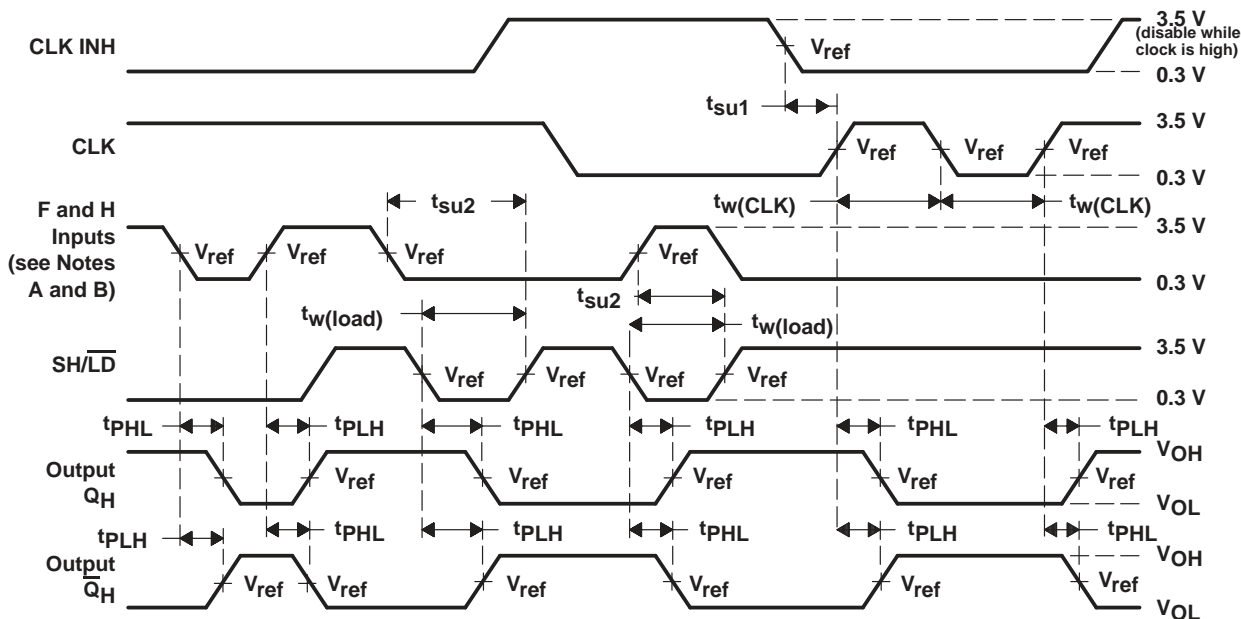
CLK INH
$V_{ref}$
3.5 V
(disable while clock is high)
0.3 V
$t_{su1}$
CLK
$V_{ref}$
$V_{ref}$
$V_{ref}$
3.5 V
0.3 V
F and H Inputs (see Notes A and B)
$t_{su2}$
$t_{w(CLK)}$
$t_{w(CLK)}$
$V_{ref}$
$V_{ref}$
$V_{ref}$
$V_{ref}$
3.5 V
0.3 V
$t_{su2}$
$t_{w(load)}$
$t_{w(load)}$
$SH/\overline{LD}$
$V_{ref}$
$V_{ref}$
$V_{ref}$
$V_{ref}$
3.5 V
0.3 V
$t_{PHL}$
$t_{PLH}$
$t_{PHL}$
$t_{PLH}$
$t_{PHL}$
$t_{PLH}$
Output $Q_H$
$V_{ref}$
$V_{ref}$
$V_{ref}$
$V_{ref}$
$V_{OH}$
$V_{OL}$
$t_{PLH}$
$t_{PHL}$
$t_{PLH}$
$t_{PHL}$
$t_{PLH}$
$t_{PHL}$
Output $\overline{Q_H}$
$V_{ref}$
$V_{ref}$
$V_{ref}$
$V_{ref}$
$V_{ref}$
$V_{ref}$
$V_{OH}$
$V_{OL}$